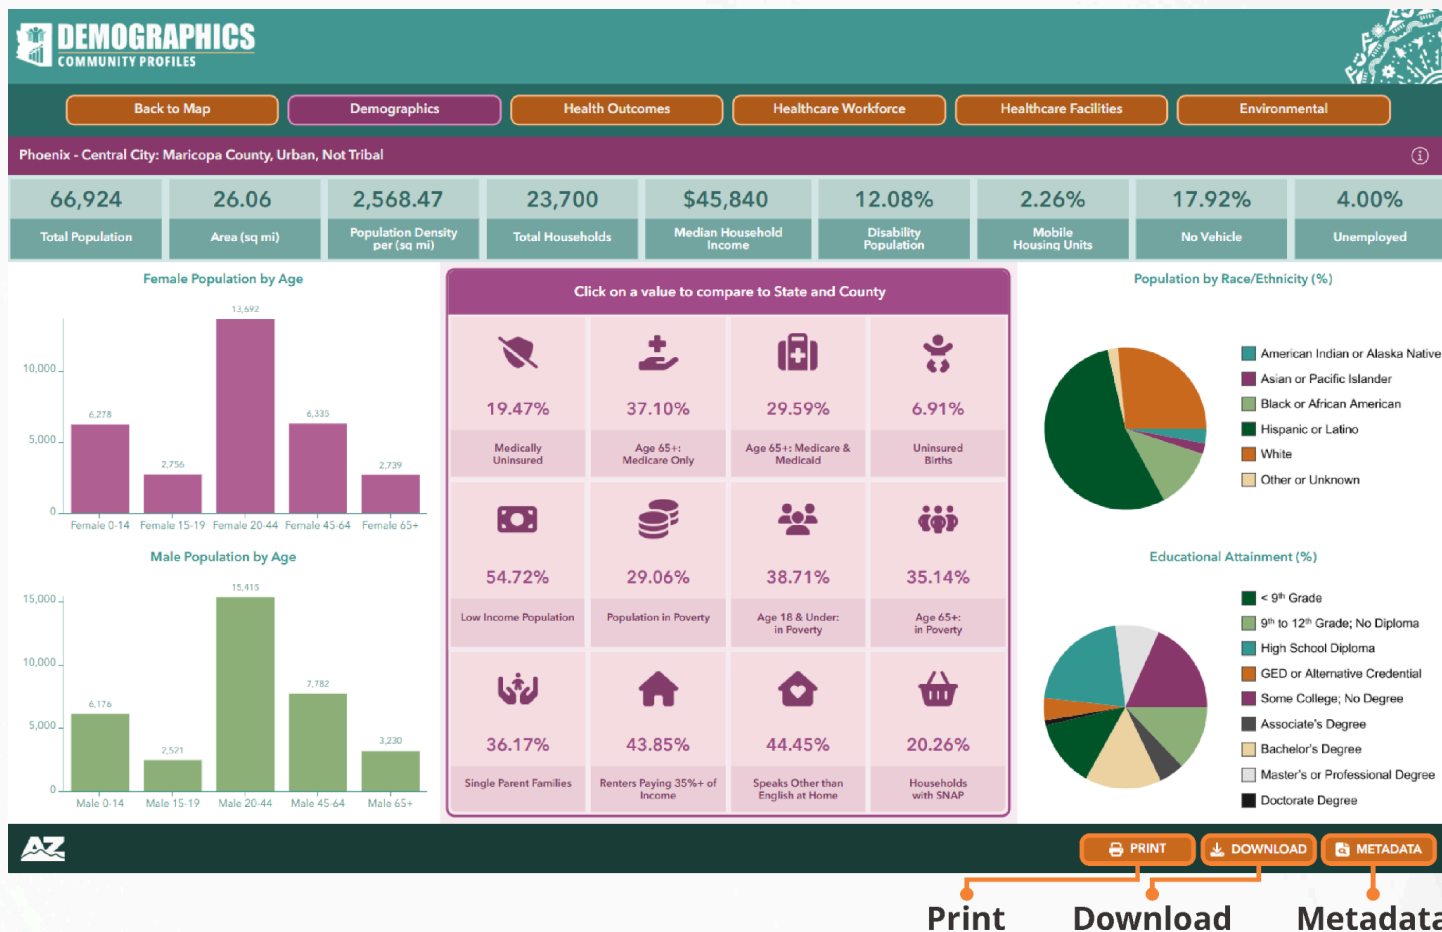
DEMOGRAPHICS
COMMUNITY PROFILES

Back to Map
Demographics
Health Outcomes
Healthcare Workforce
Healthcare Facilities
Environmental

Phoenix - Central City: Maricopa County, Urban, Not Tribal

| 66,924 | 26.06 | 2,568.47 | 23,700 | $45,840 | 12.08% | 2.26% | 17.92% | 4.00% |
|---|---|---|---|---|---|---|---|---|
| Total Population | Area (sq mi) | Population Density per (sq mi) | Total Households | Median Household Income | Disability Population | Mobile Housing Units | No Vehicle | Unemployed |

Female Population by Age

10,000
5,000
0
6,278
2,756
13,692
6,335
2,739
Female 0-14
Female 15-19
Female 20-44
Female 45-64
Female 65+

Male Population by Age

15,000
10,000
5,000
0
6,176
2,521
15,415
7,782
3,230
Male 0-14
Male 15-19
Male 20-44
Male 45-64
Male 65+

Click on a value to compare to State and County

19.47%
Medically Uninsured
37.10%
Age 65+: Medicare Only
29.59%
Age 65+: Medicare & Medicaid
6.91%
Uninsured Births
54.72%
Low Income Population
29.06%
Population in Poverty
38.71%
Age 18 & Under: in Poverty
35.14%
Age 65+: in Poverty
36.17%
Single Parent Families
43.85%
Renters Paying 35%+ of Income
44.45%
Speaks Other than English at Home
20.26%
Households with SNAP

Population by Race/Ethnicity (%)

American Indian or Alaska Native
Asian or Pacific Islander
Black or African American
Hispanic or Latino
White
Other or Unknown

Educational Attainment (%)

< 9th Grade
9th to 12th Grade; No Diploma
High School Diploma
GED or Alternative Credential
Some College; No Degree
Associate's Degree
Bachelor's Degree
Master's or Professional Degree
Doctorate Degree

AZ
PRINT
DOWNLOAD
METADATA

Print
Download
Metadata